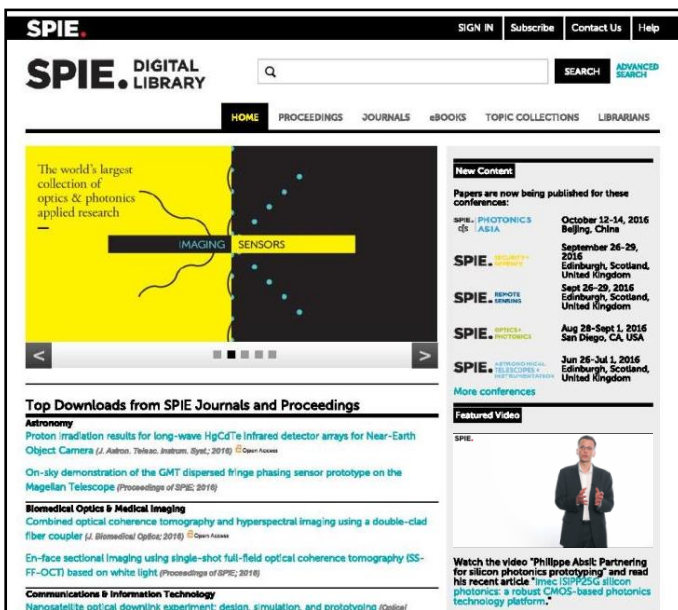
SPIE.

SIGN IN Subscribe Contact Us Help

SPIE. DIGITAL LIBRARY

SEARCH ADVANCED SEARCH

HOME PROCEEDINGS JOURNALS eBOOKS TOPIC COLLECTIONS LIBRARIANS

The world's largest collection of optics & photonics applied research

IMAGING SENSORS

New Content

Papers are now being published for these conferences:

SPIE. PHOTONICS ASIA October 12-14, 2016 Beijing, China

SPIE. SECURITY+ DEFENCE September 26-29, 2016 Edinburgh, Scotland, United Kingdom

SPIE. REMOTE SENSING Sept 26-29, 2016 Edinburgh, Scotland, United Kingdom

SPIE. OPTICS+ PHOTONICS Aug 28-Sept 1, 2016 San Diego, CA, USA

SPIE. ASTRONOMICAL TELESCOPES+ INSTRUMENTATION Jun 26-Jul 1, 2016 Edinburgh, Scotland, United Kingdom

More conferences

Featured Video

SPIE.

Watch the video "Philippe Absil: Partnering for silicon photonics prototyping" and read his recent article "imec ISIPP25G silicon photonics: a robust CMOS-based photonics technology platform."

Top Downloads from SPIE Journals and Proceedings

Astronomy

Proton irradiation results for long-wave HgCdTe infrared detector arrays for Near-Earth Object Camera (J. Astron. Telesc. Instrum. Syst.; 2016) Open Access

On-sky demonstration of the GMT dispersed fringe phasing sensor prototype on the Magellan Telescope (Proceedings of SPIE; 2016)

Biomedical Optics & Medical Imaging

Combined optical coherence tomography and hyperspectral imaging using a double-clad fiber coupler (J. Biomedical Optics; 2016) Open Access

En-face sectional imaging using single-shot full-field optical coherence tomography (SS-FF-OCT) based on white light (Proceedings of SPIE; 2016)

Communications & Information Technology

Nanosatellite optical downlink experiment: design, simulation, and prototyping (Optical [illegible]